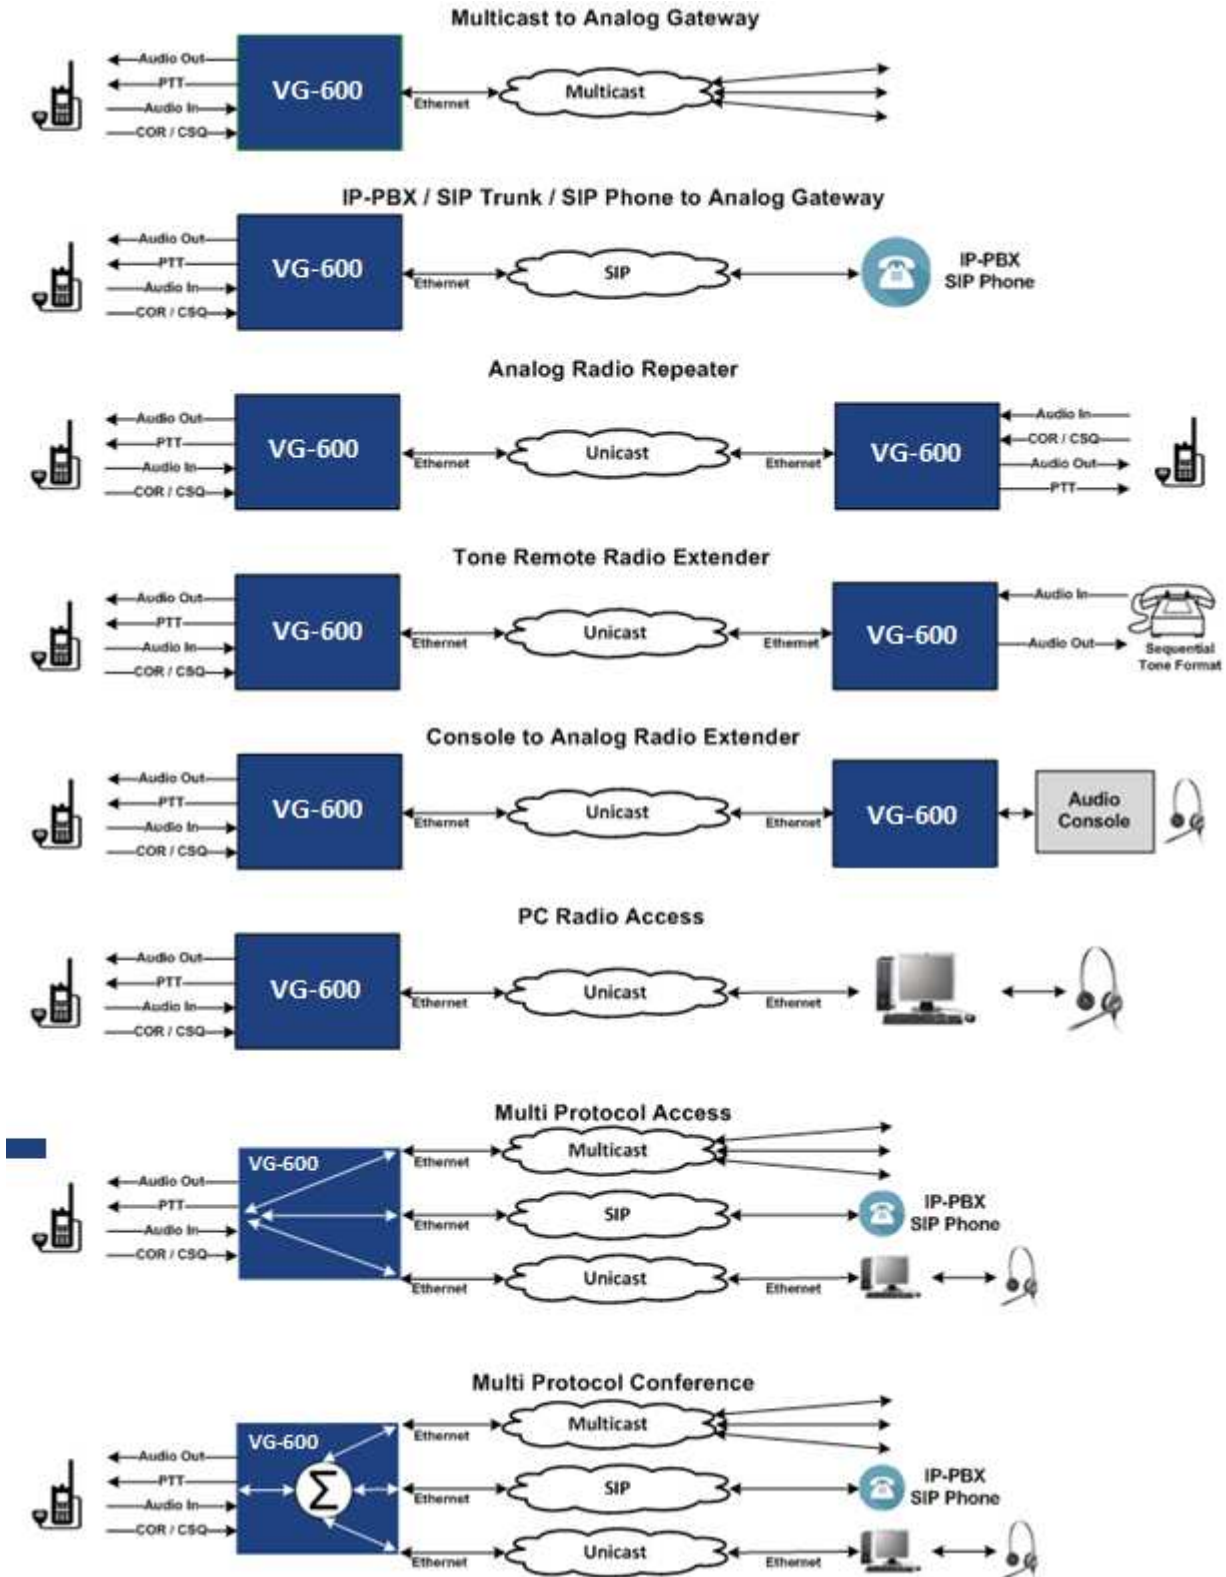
Multicast to Analog Gateway

Audio Out
PTT
Audio In
COR / CSQ
VG-600
Ethernet
Multicast

IP-PBX / SIP Trunk / SIP Phone to Analog Gateway

Audio Out
PTT
Audio In
COR / CSQ
VG-600
Ethernet
SIP
IP-PBX
SIP Phone

Analog Radio Repeater

Audio Out
PTT
Audio In
COR / CSQ
VG-600
Ethernet
Unicast
Ethernet
VG-600
Audio In
COR / CSQ
Audio Out
PTT

Tone Remote Radio Extender

Audio Out
PTT
Audio In
COR / CSQ
VG-600
Ethernet
Unicast
Ethernet
VG-600
Audio In
Audio Out
Sequential
Tone Format

Console to Analog Radio Extender

Audio Out
PTT
Audio In
COR / CSQ
VG-600
Ethernet
Unicast
Ethernet
VG-600
Audio
Console

PC Radio Access

Audio Out
PTT
Audio In
COR / CSQ
VG-600
Ethernet
Unicast
Ethernet

Multi Protocol Access

VG-600
Audio Out
PTT
Audio In
COR / CSQ
Ethernet
Multicast
Ethernet
SIP
IP-PBX
SIP Phone
Ethernet
Unicast
Ethernet

Multi Protocol Conference

VG-600
$\Sigma$
Audio Out
PTT
Audio In
COR / CSQ
Ethernet
Multicast
Ethernet
SIP
IP-PBX
SIP Phone
Ethernet
Unicast
Ethernet